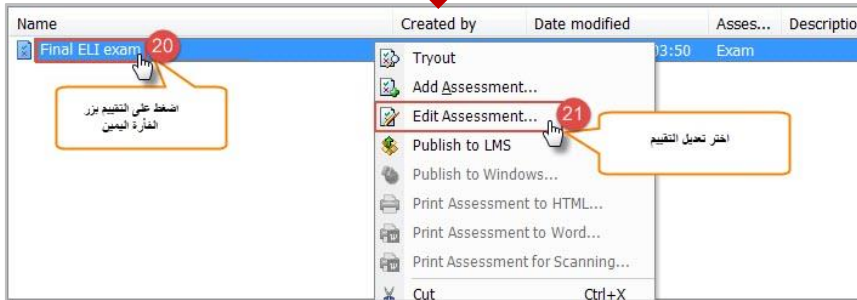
Name | Created by | Date modified | Asses... | Descriptio

Final ELI exam 20

03:50 Exam

اضغط على التقييم بزر الفأرة اليمين

Tryout

Add Assessment...

Edit Assessment... 21

اختر تعديل التقييم

Publish to LMS

Publish to Windows...

Print Assessment to HTML...

Print Assessment to Word...

Print Assessment for Scanning...

Cut Ctrl+X